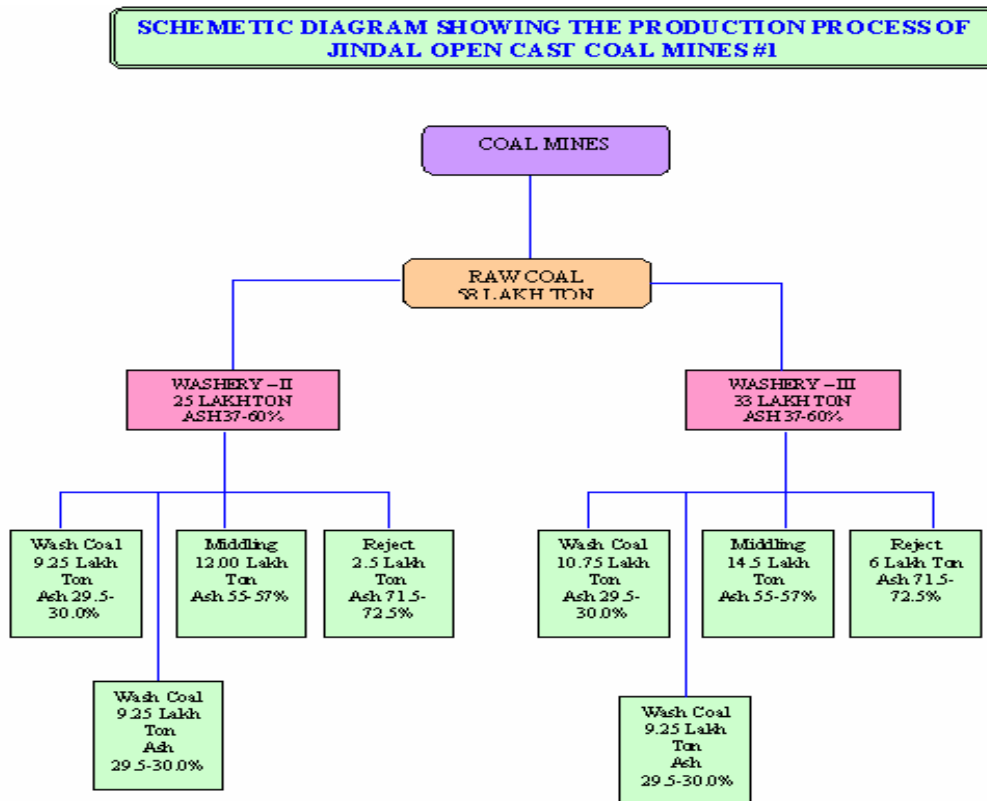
SCHEMETIC DIAGRAM SHOWING THE PRODUCTION PROCESS OF JINDAL OPEN CAST COAL MINES #1

COAL MINES

RAW COAL
58 LAKH TON

WASHERY – II
25 LAKH TON
ASH 37-60%

WASHERY – III
33 LAKH TON
ASH 37-60%

Wash Coal
9.25 Lakh Ton
Ash 29.5-30.0%

Middling
12.00 Lakh Ton
Ash 55-57%

Reject
2.5 Lakh Ton
Ash 71.5-72.5%

Wash Coal
9.25 Lakh Ton
Ash
29.5-30.0%

Wash Coal
10.75 Lakh Ton
Ash 29.5-30.0%

Middling
14.5 Lakh Ton
Ash 55-57%

Reject
6 Lakh Ton
Ash 71.5-72.5%

Wash Coal
9.25 Lakh Ton
Ash
29.5-30.0%